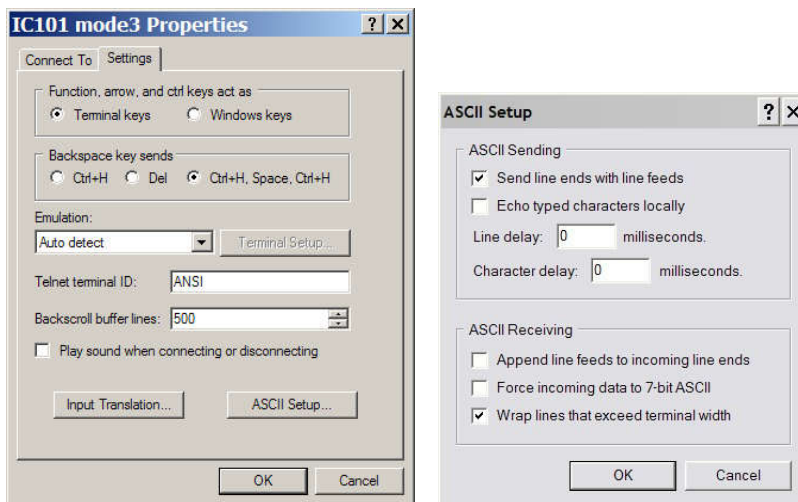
IC101 mode3 Properties ? X

Connect To Settings

Function, arrow, and ctrl keys act as
Terminal keys Windows keys

Backspace key sends
Ctrl+H Del Ctrl+H, Space, Ctrl+H

Emulation:
Auto detect Terminal Setup...

Telnet terminal ID: ANSI

Backscroll buffer lines: 500

Play sound when connecting or disconnecting

Input Translation... ASCII Setup...

OK Cancel

ASCII Setup ? X

ASCII Sending
Send line ends with line feeds
Echo typed characters locally
Line delay: 0 milliseconds.
Character delay: 0 milliseconds.

ASCII Receiving
Append line feeds to incoming line ends
Force incoming data to 7-bit ASCII
Wrap lines that exceed terminal width

OK Cancel